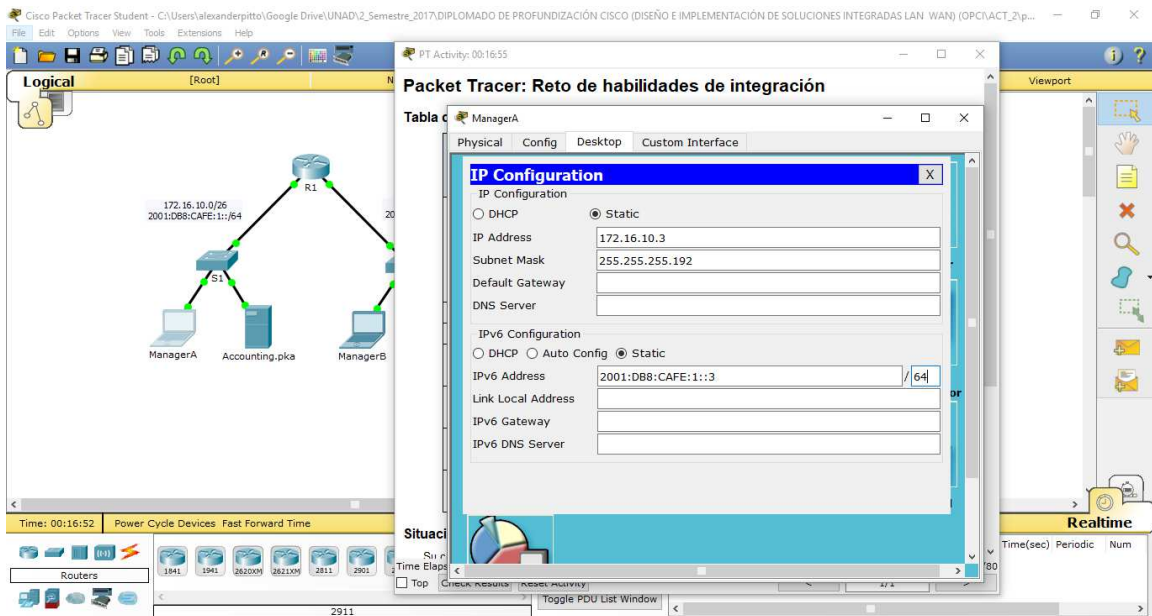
Cisco Packet Tracer Student - C:\Users\alexanderpitto\Google Drive\UNAD\2_Semestre_2017\DIPLOMADO DE PROFUNDIZACIÓN CISCO (DISEÑO E IMPLEMENTACIÓN DE SOLUCIONES INTEGRADAS LAN WAN) (OPCI\ACT_2\p...

File Edit Options View Tools Extensions Help

Logical [Root] N

Viewport

172.16.10.0/26
2001:DB8:CAFE:1::/64

R1

20

S1

ManagerA Accounting.pka ManagerB

Time: 00:16:52 Power Cycle Devices Fast Forward Time

Realtime

Routers

1841 1941 2620XM 2621XM 2811 2901

2911

PT Activity: 00:16:55

Packet Tracer: Reto de habilidades de integración

Tabla d

Situaci

Su c

Time Elaps

Top Check Results Reset Activity

Toggle PDU List Window

1/1

Time(sec) Periodic Num

ManagerA

Physical Config Desktop Custom Interface

IP Configuration X

IP Configuration

DHCP Static

IP Address 172.16.10.3

Subnet Mask 255.255.255.192

Default Gateway

DNS Server

IPv6 Configuration

DHCP Auto Config Static

IPv6 Address 2001:DB8:CAFE:1::3 / 64

Link Local Address

IPv6 Gateway

IPv6 DNS Server